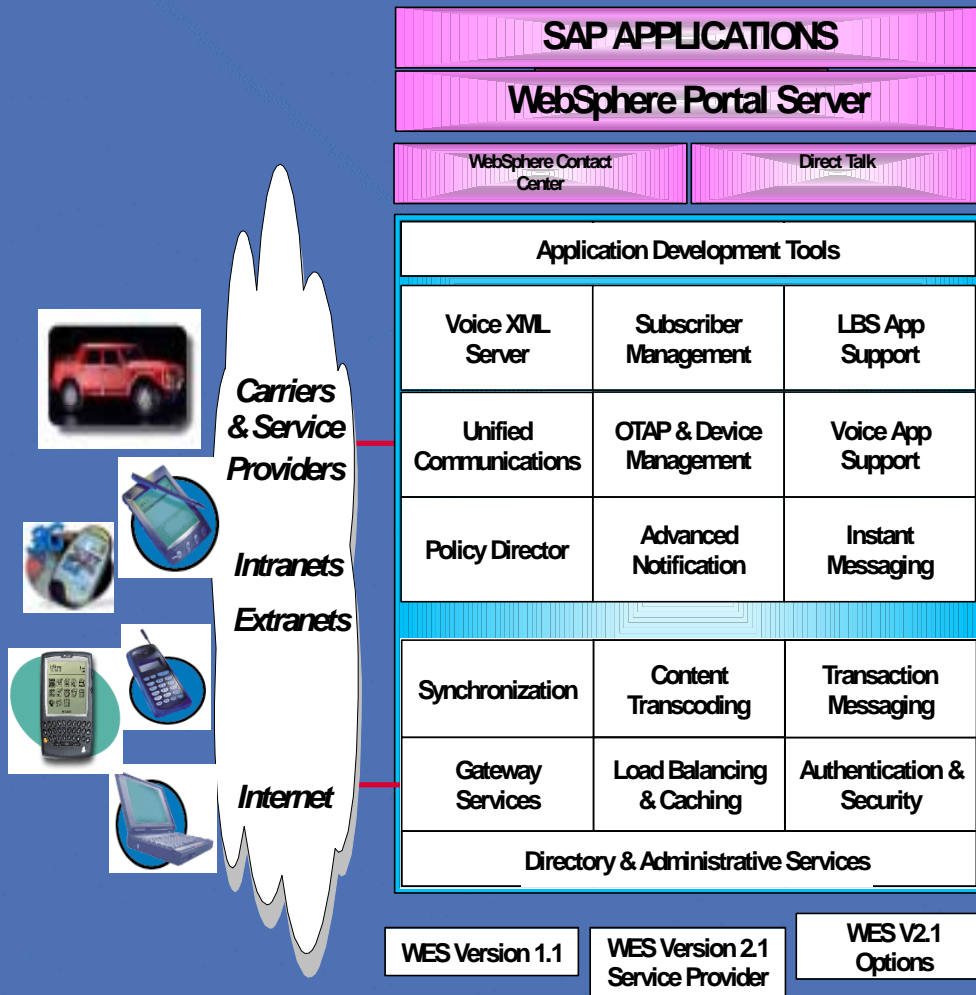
SAP APPLICATIONS

WebSphere Portal Server

WebSphere Contact Center

Direct Talk

Carriers & Service Providers

Intranets

Extranets

Internet

Application Development Tools

| Voice XML Server | Subscriber Management | LBS App Support |
|---|---|---|
| Unified Communications | OTAP & Device Management | Voice App Support |
| Policy Director | Advanced Notification | Instant Messaging |

| Synchronization | Content Transcoding | Transaction Messaging |
|---|---|---|
| Gateway Services | Load Balancing & Caching | Authentication & Security |

Directory & Administrative Services

WES Version 1.1

WES Version 2.1 Service Provider

WES V2.1 Options